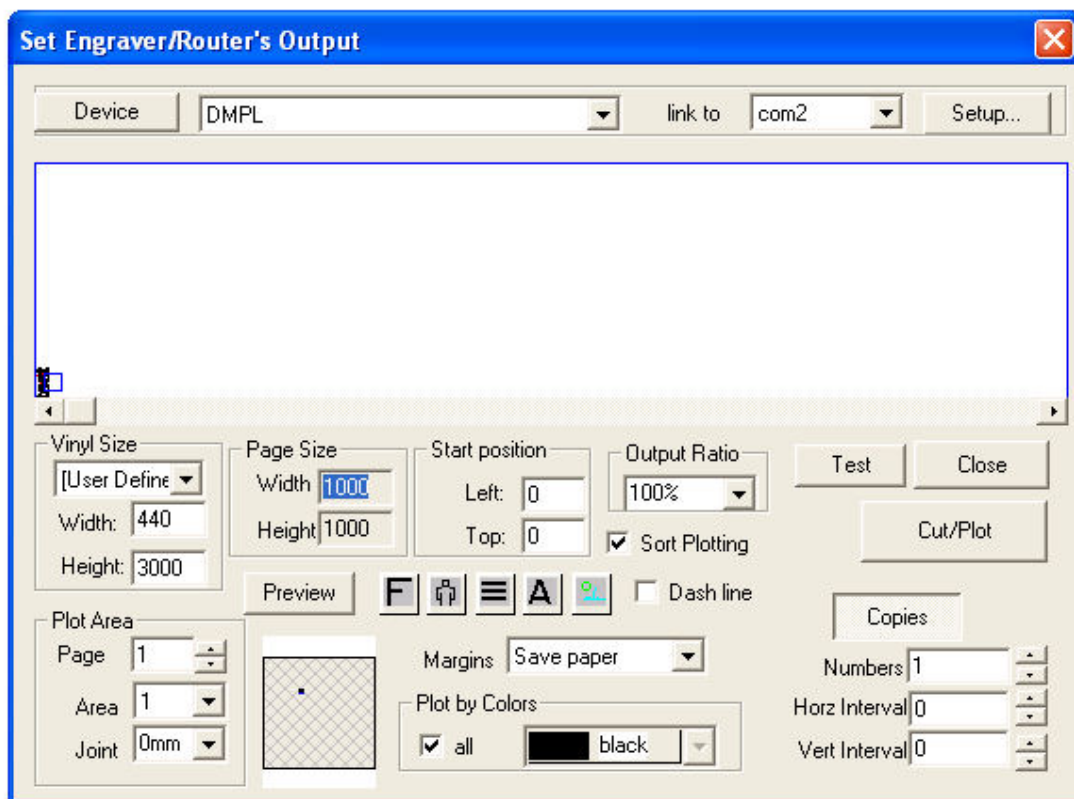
Set Engraver/Router's Output

Device
DMPL
link to
com2
Setup...

Vinyl Size
[User Define
Width: 440
Height: 3000

Page Size
Width 1000
Height 1000

Start position
Left: 0
Top: 0

Output Ratio
100%

Sort Plotting

Test
Close
Cut/Plot

Preview
F
A
Dash line

Plot Area
Page 1
Area 1
Joint 0mm

Margins Save paper

Plot by Colors
all
black

Copies
Numbers 1
Horz Interval 0
Vert Interval 0